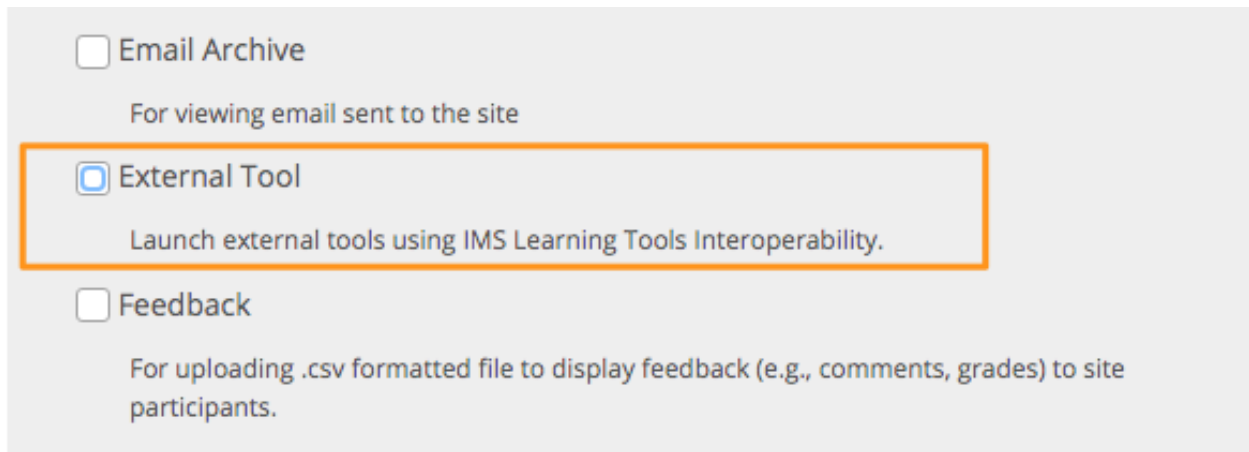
Email Archive

For viewing email sent to the site

External Tool

Launch external tools using IMS Learning Tools Interoperability.

Feedback

For uploading .csv formatted file to display feedback (e.g., comments, grades) to site participants.